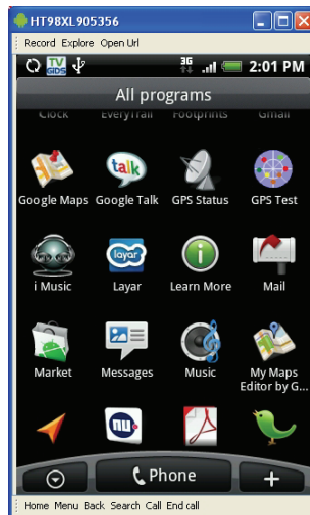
HT98XL905356

Record Explore Open Url

TV GIDS

3G

2:01 PM

All programs

Clock EveryTrail Footprints Gmail

talk

Google Maps Google Talk GPS Status GPS Test

layar

i Music Layar Learn More Mail

Market Messages Music My Maps Editor by G...

nu

Phone

+

Home Menu Back Search Call End call